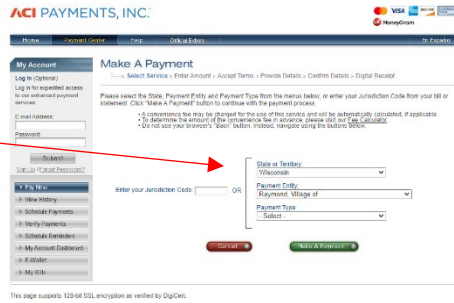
ACI PAYMENTS, INC.

MoneyGram

Home Payment Center Help Official Links En Español

My Account

Log In (Optional)

Log in for expedited access to our enhanced payment services.

E-mail Address:

Password:

Submit

Sign Up | Forgot Password?

Pay Now

View History

Schedule Payments

Verify Payments

Schedule Reminders

My Account Dashboard

E-Wallet

My Bills

Make A Payment

Select Service > Enter Amount > Accept Terms > Provide Details > Confirm Details > Digital Receipt

Please select the State, Payment Entity and Payment Type from the menus below, or enter your Jurisdiction Code from your bill or statement. Click "Make A Payment" button to continue with the payment process.

• A convenience fee may be charged for the use of this service and will be automatically calculated, if applicable.
• To determine the amount of the convenience fee in advance, please visit our Fee Calculator.
• Do not use your browser's "Back" button. Instead, navigate using the buttons below.

Enter your Jurisdiction Code: OR

State or Territory:
Wisconsin

Payment Entity:
Raymond, Village of

Payment Type:
- Select -

Cancel

Make A Payment

This page supports 128-bit SSL encryption as verified by DigiCert.